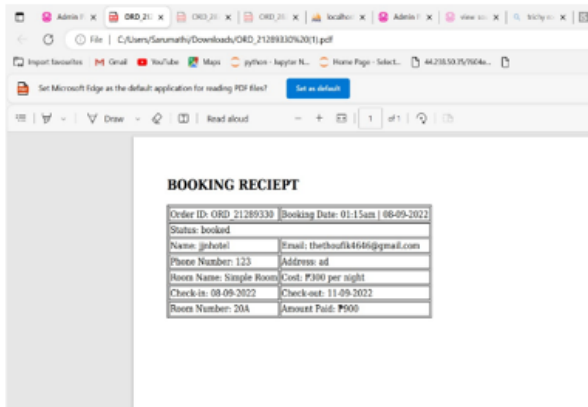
Admin x | ORD_21 x | ORD_21 x | ORD_21 x | localhos x | Admin x | view x | tricky x

File | C:/Users/Sarumathi/Downloads/ORD_21289330%20(1).pdf

Import favourites | Gmail | YouTube | Maps | python - Jupyter N... | Home Page - Select... | 44.238.50.35/9604a... |

Set Microsoft Edge as the default application for reading PDF files? | Set as default

Draw | Read aloud | − + | 1 | of 1

BOOKING RECIEPT

| Order ID: ORD_21289330 | Booking Date: 01:15am \| 08-09-2022 |
|---|---|
| Status: booked | |
| Name: jjnhotel | Email: thethoufik4646@gmail.com |
| Phone Number: 123 | Address: ad |
| Room Name: Simple Room | Cost: ₱300 per night |
| Check-in: 08-09-2022 | Check-out: 11-09-2022 |
| Room Number: 20A | Amount Paid: ₱900 |